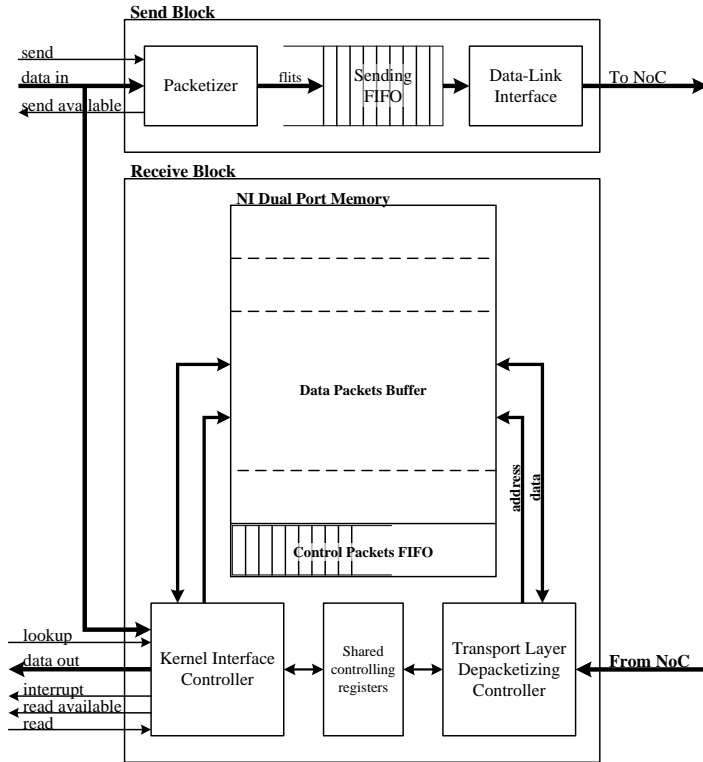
Send Block

send
data in
send available

Packetizer

flits

Sending FIFO

Data-Link Interface

To NoC

Receive Block

NI Dual Port Memory

Data Packets Buffer

address
data

Control Packets FIFO

lookup
data out
interrupt
read available
read

Kernel Interface Controller

Shared controlling registers

Transport Layer Depacketizing Controller

From NoC